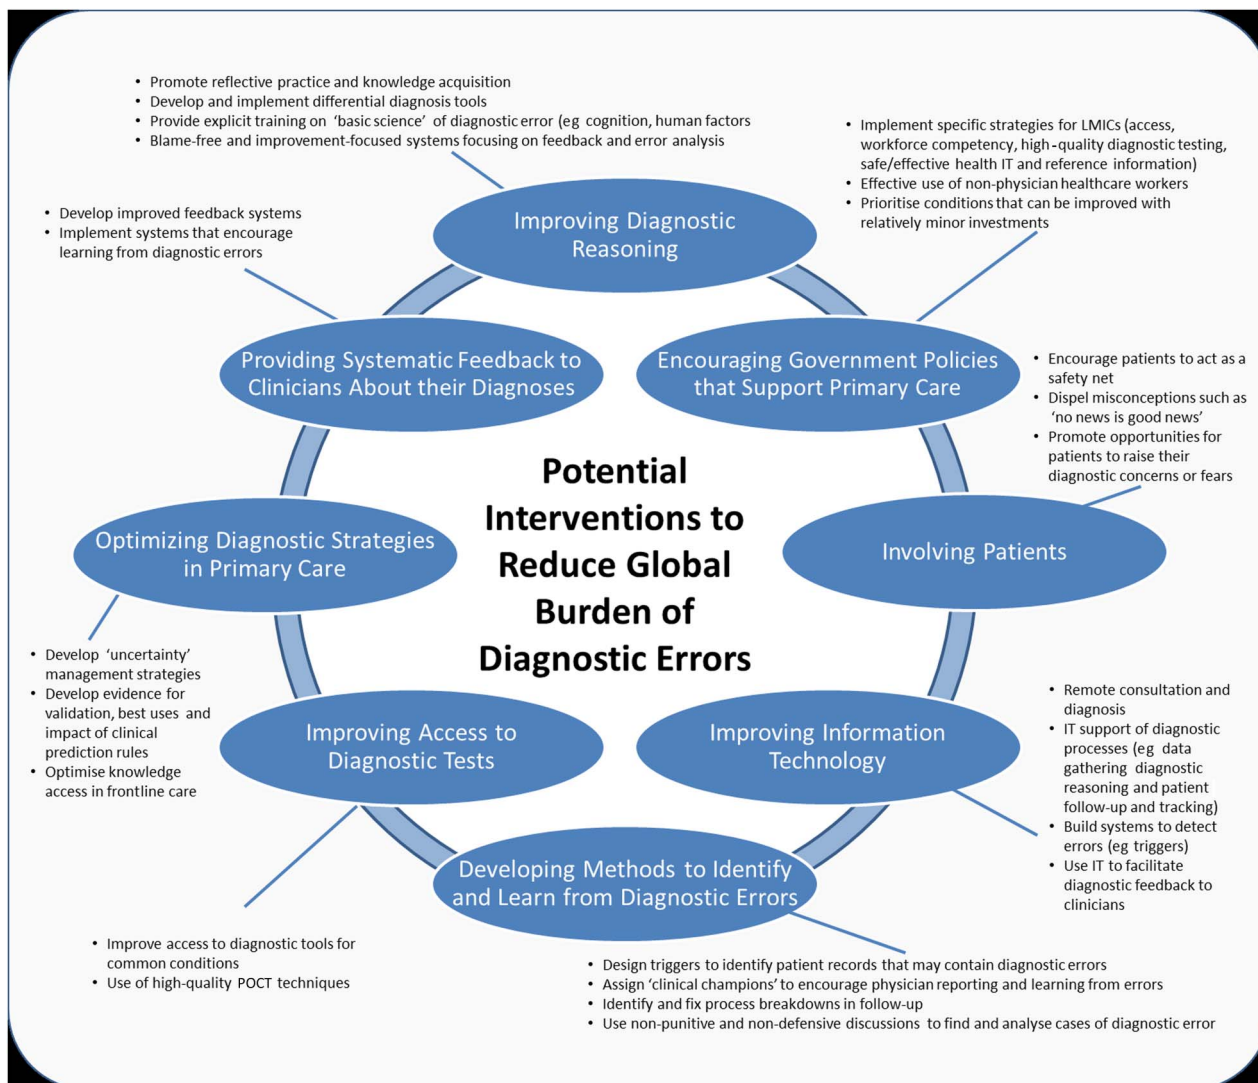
• Promote reflective practice and knowledge acquisition
• Develop and implement differential diagnosis tools
• Provide explicit training on 'basic science' of diagnostic error (eg cognition, human factors
• Blame-free and improvement-focused systems focusing on feedback and error analysis

• Implement specific strategies for LMICs (access, workforce competency, high-quality diagnostic testing, safe/effective health IT and reference information)
• Effective use of non-physician healthcare workers
• Prioritise conditions that can be improved with relatively minor investments

• Develop improved feedback systems
• Implement systems that encourage learning from diagnostic errors

Improving Diagnostic Reasoning

Providing Systematic Feedback to Clinicians About their Diagnoses

Encouraging Government Policies that Support Primary Care

• Encourage patients to act as a safety net
• Dispel misconceptions such as 'no news is good news'
• Promote opportunities for patients to raise their diagnostic concerns or fears

Potential Interventions to Reduce Global Burden of Diagnostic Errors

Optimizing Diagnostic Strategies in Primary Care

Involving Patients

• Develop 'uncertainty' management strategies
• Develop evidence for validation, best uses and impact of clinical prediction rules
• Optimise knowledge access in frontline care

• Remote consultation and diagnosis
• IT support of diagnostic processes (eg data gathering diagnostic reasoning and patient follow-up and tracking)
• Build systems to detect errors (eg triggers)
• Use IT to facilitate diagnostic feedback to clinicians

Improving Access to Diagnostic Tests

Improving Information Technology

Developing Methods to Identify and Learn from Diagnostic Errors

• Improve access to diagnostic tools for common conditions
• Use of high-quality POCT techniques

• Design triggers to identify patient records that may contain diagnostic errors
• Assign 'clinical champions' to encourage physician reporting and learning from errors
• Identify and fix process breakdowns in follow-up
• Use non-punitive and non-defensive discussions to find and analyse cases of diagnostic error